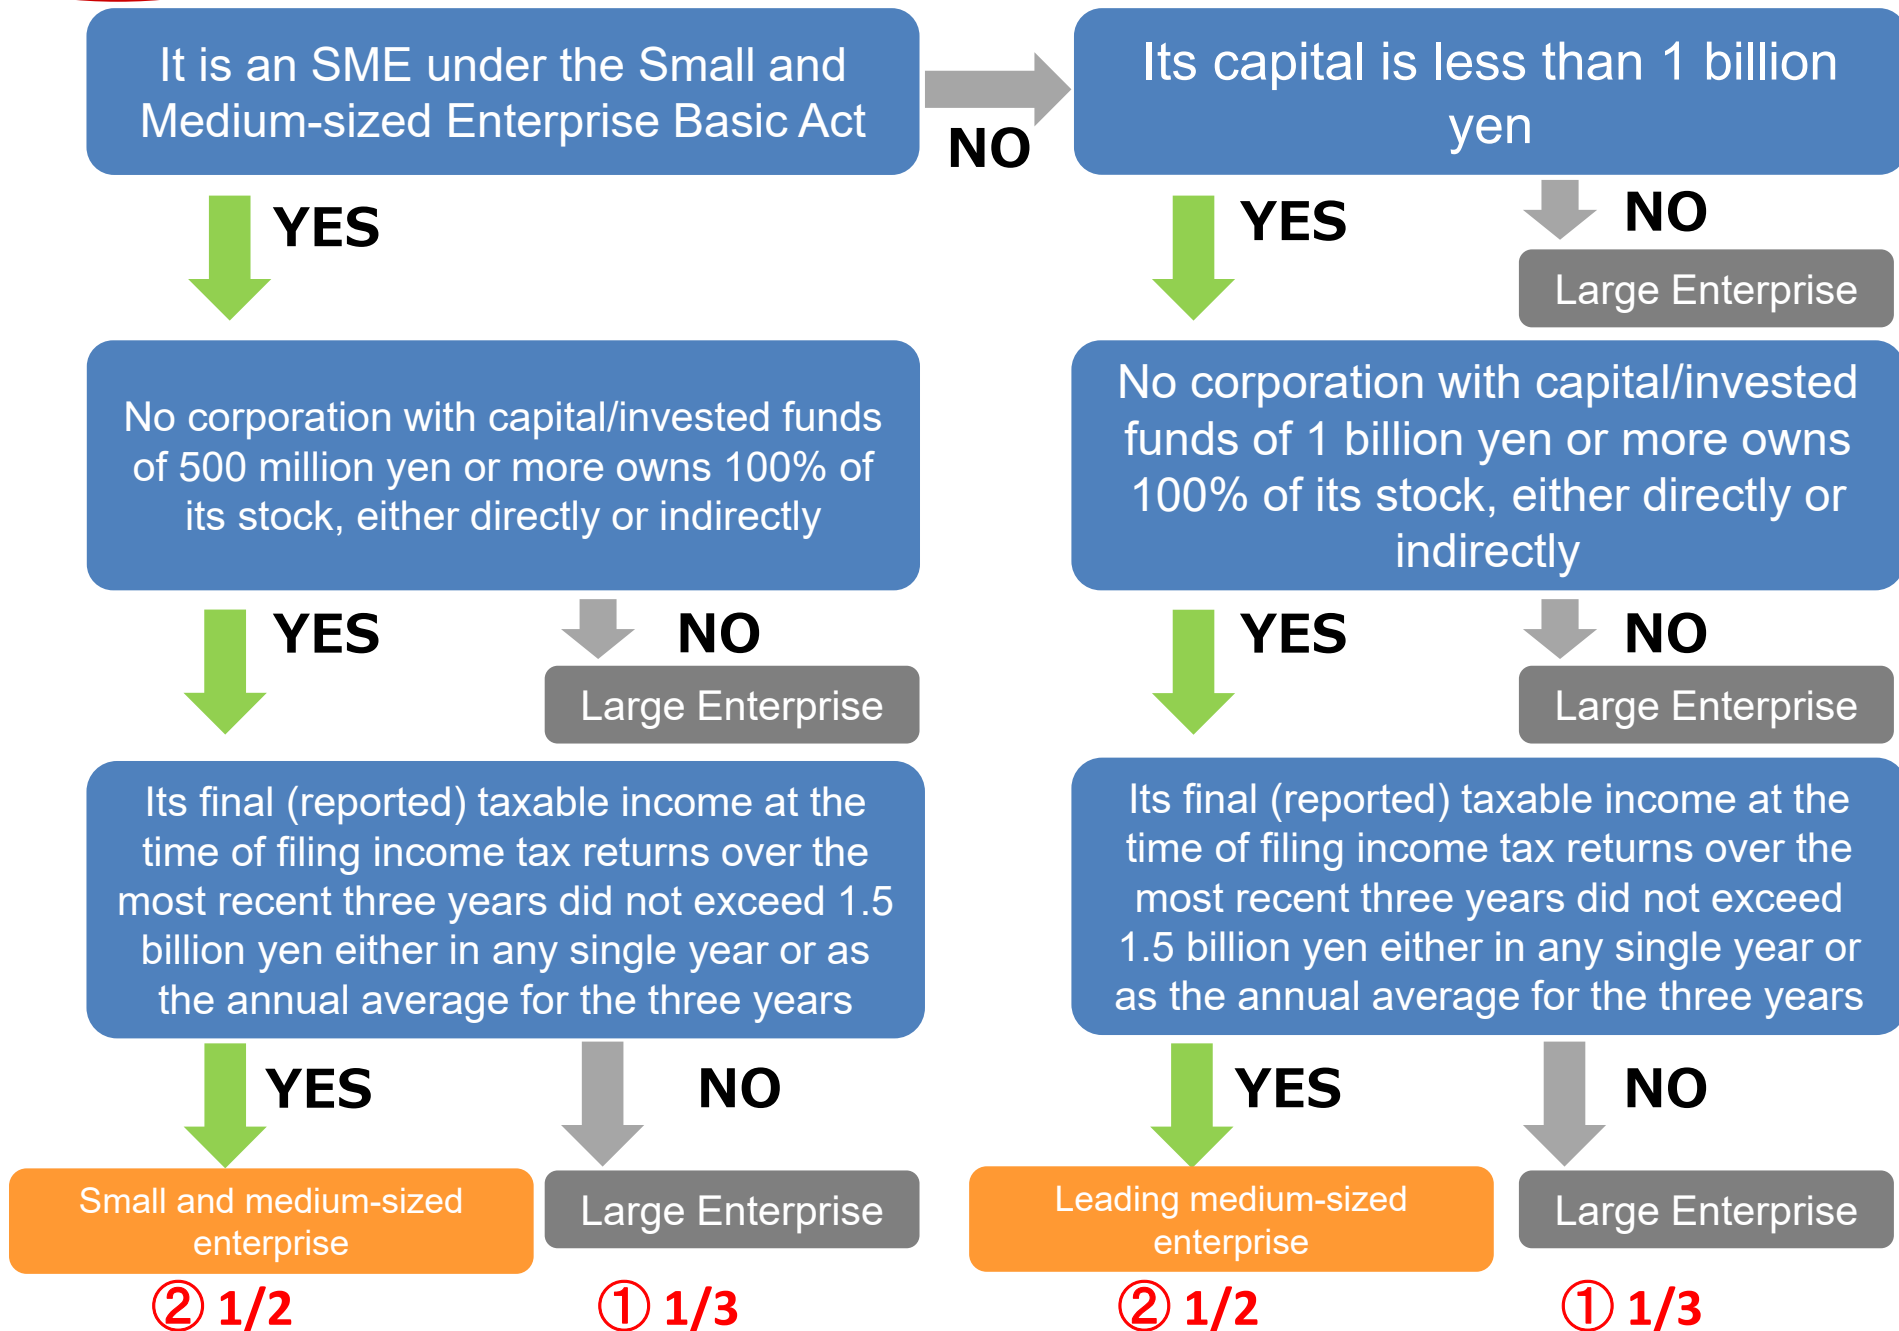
It is an SME under the Small and Medium-sized Enterprise Basic Act

NO

Its capital is less than 1 billion yen

YES

YES

NO

Large Enterprise

No corporation with capital/invested funds of 500 million yen or more owns 100% of its stock, either directly or indirectly

No corporation with capital/invested funds of 1 billion yen or more owns 100% of its stock, either directly or indirectly

YES

NO

Large Enterprise

YES

NO

Large Enterprise

Its final (reported) taxable income at the time of filing income tax returns over the most recent three years did not exceed 1.5 billion yen either in any single year or as the annual average for the three years

Its final (reported) taxable income at the time of filing income tax returns over the most recent three years did not exceed 1.5 billion yen either in any single year or as the annual average for the three years

YES

NO

YES

NO

Small and medium-sized enterprise

Large Enterprise

Leading medium-sized enterprise

Large Enterprise

② 1/2

① 1/3

② 1/2

① 1/3